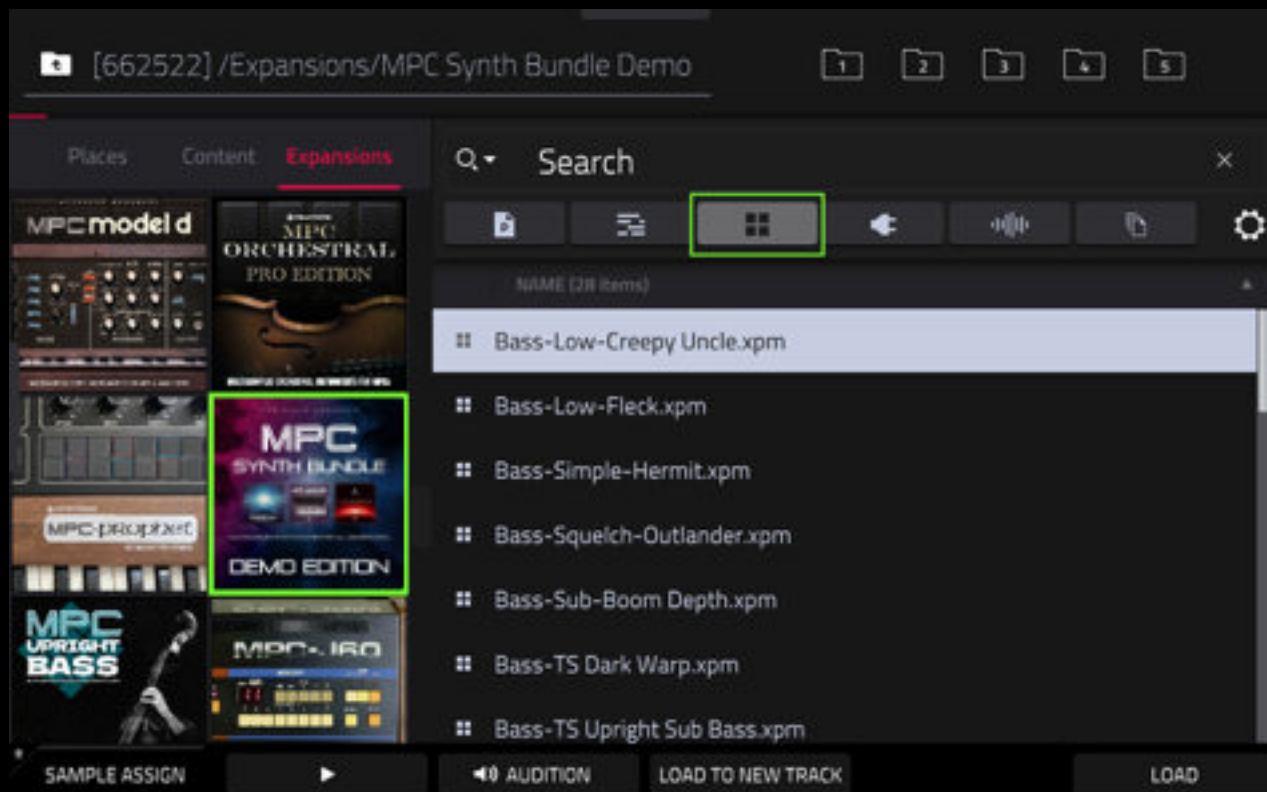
[662522] /Expansions/MPC Synth Bundle Demo

1 2 3 4 5

Places Content Expansions

Search

MPC model d

MPC ORCHESTRAL PRO EDITION

MPC SYNTH BUNDLE DEMO EDITION

MPC-prophet

MPC UPRIGHT BASS

MPC-160

NAME (28 items)

Bass-Low-Creepy Uncle.xpm

Bass-Low-Fleck.xpm

Bass-Simple-Hermit.xpm

Bass-Squelch-Outlander.xpm

Bass-Sub-Boom Depth.xpm

Bass-TS Dark Warp.xpm

Bass-TS Upright Sub Bass.xpm

SAMPLE ASSIGN AUDITION LOAD TO NEW TRACK LOAD